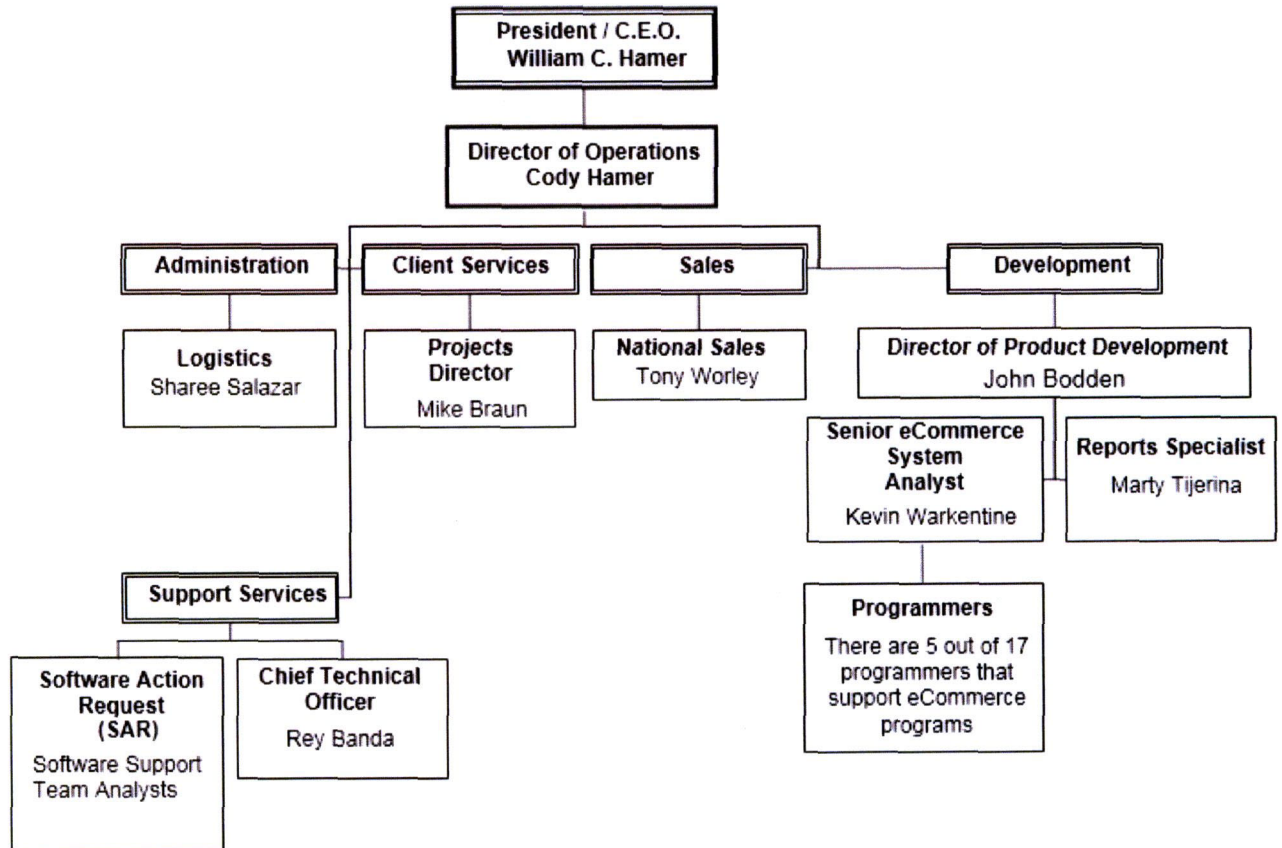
President / C.E.O.
William C. Hamer

Director of Operations
Cody Hamer

Administration

Client Services

Sales

Development

Logistics
Sharee Salazar

Projects Director
Mike Braun

National Sales
Tony Worley

Director of Product Development
John Bodden

Senior eCommerce System Analyst
Kevin Warkentine

Reports Specialist
Marty Tijerina

Programmers
There are 5 out of 17 programmers that support eCommerce programs

Support Services

Software Action Request (SAR)
Software Support Team Analysts

Chief Technical Officer
Rey Banda